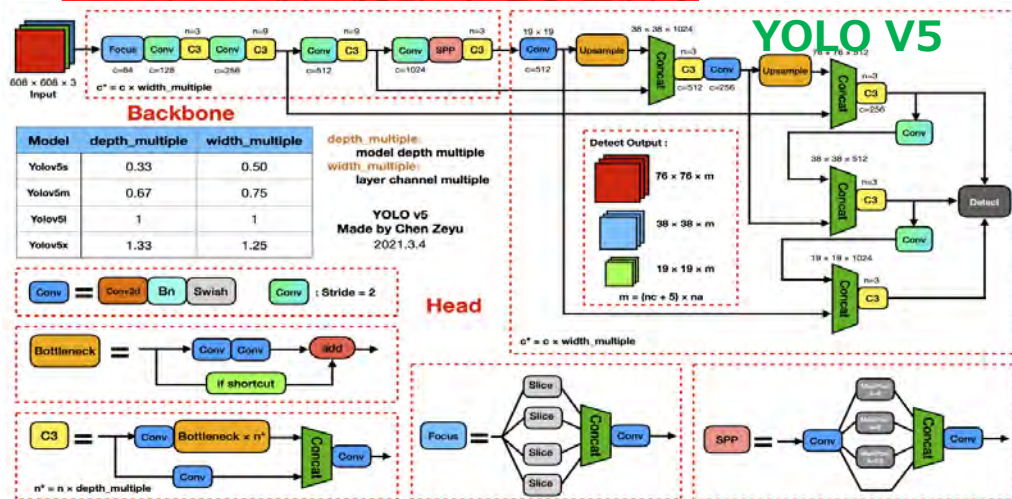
YOLO V5

608 × 608 × 3
Input

Focus
c=64
Conv
c=128
n=3
C3
Conv
c=256
n=9
C3
Conv
c=512
n=9
C3
Conv
c=1024
SPP
n=3
C3

c* = c × width_multiple

Backbone

| Model | depth_multiple | width_multiple |
|---|---|---|
| Yolov5s | 0.33 | 0.50 |
| Yolov5m | 0.67 | 0.75 |
| Yolov5l | 1 | 1 |
| Yolov5x | 1.33 | 1.25 |

depth_multiple:
model depth multiple
width_multiple:
layer channel multiple

YOLO v5
Made by Chen Zeyu
2021.3.4

19 × 19
Conv
c=512
Upsample
38 × 38 × 1024
Concat
n=3
C3
c=512
Conv
c=256
Upsample
76 × 76 × 512
Concat
n=3
C3
c=256
Conv
38 × 38 × 512
Concat
n=3
C3
Conv
19 × 19 × 1024
Concat
n=3
C3
Detect

Detect Output :
76 × 76 × m
38 × 38 × m
19 × 19 × m
m = (nc + 5) × na

c* = c × width_multiple

Head

Conv = Conv2d Bn Swish
Conv : Stride = 2

Bottleneck = Conv Conv add
if shortcut

C3 = Conv Bottleneck × n*
Conv
Concat
Conv
n* = n × depth_multiple

Focus = Slice Slice Slice Slice Concat Conv

SPP = Conv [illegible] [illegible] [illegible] Concat Conv